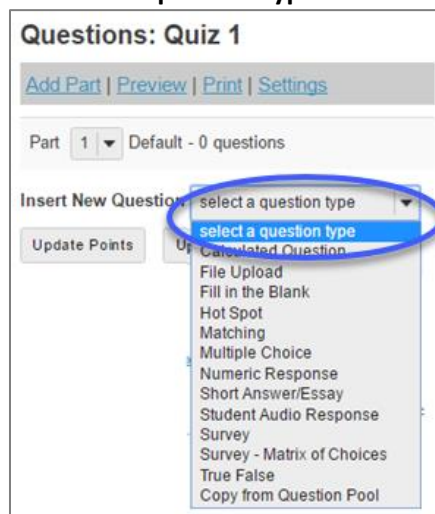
Questions: Quiz 1

Add Part | Preview | Print | Settings

Part 1 Default - 0 questions

Insert New Question select a question type

Update Points Up

select a question type
Calculated Question
File Upload
Fill in the Blank
Hot Spot
Matching
Multiple Choice
Numeric Response
Short Answer/Essay
Student Audio Response
Survey
Survey - Matrix of Choices
True False
Copy from Question Pool